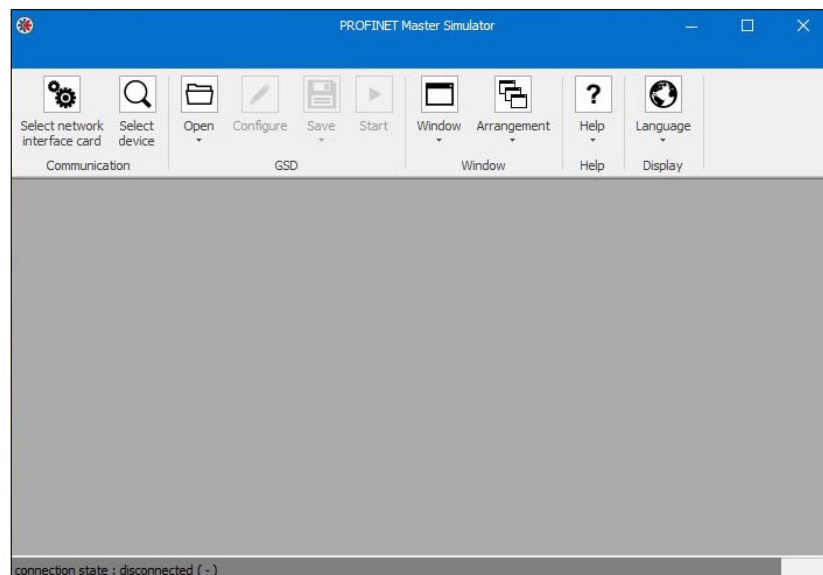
PROFINET Master Simulator

Select network interface card
Select device
Communication

Open
Configure
Save
Start
GSD

Window
Arrangement
Window

Help
Help

Language
Display

connection state : disconnected ( - )